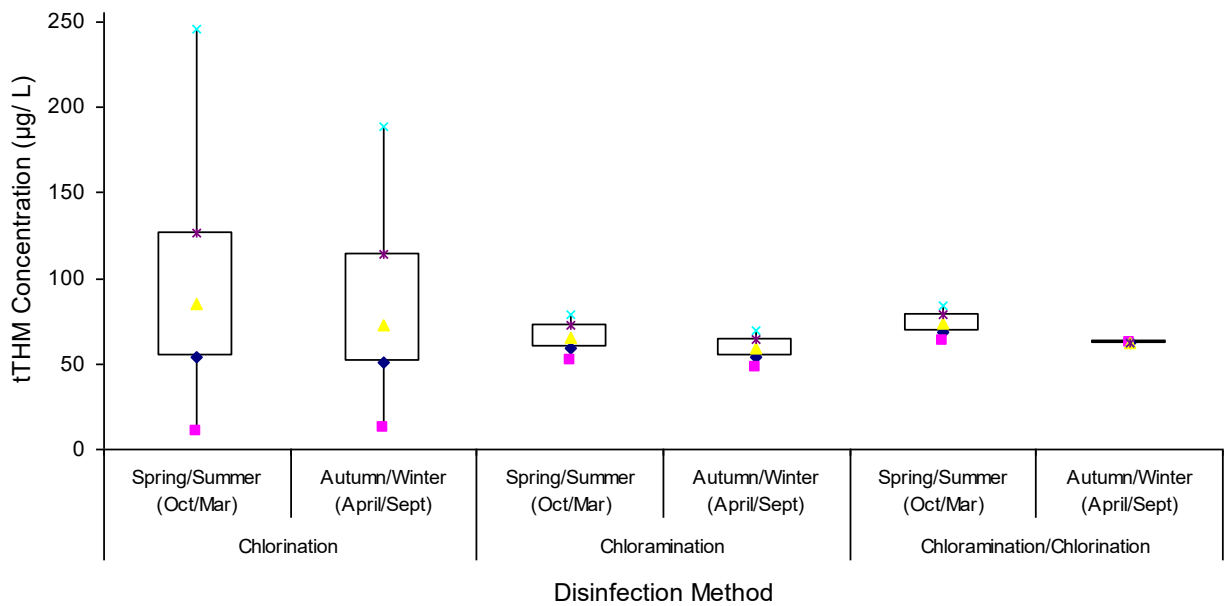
tTHM Concentration (µg/ L)

250
200
150
100
50
0

Spring/Summer (Oct/Mar)
Autumn/Winter (April/Sept)
Spring/Summer (Oct/Mar)
Autumn/Winter (April/Sept)
Spring/Summer (Oct/Mar)
Autumn/Winter (April/Sept)

Chlorination
Chloramination
Chloramination/Chlorination

Disinfection Method